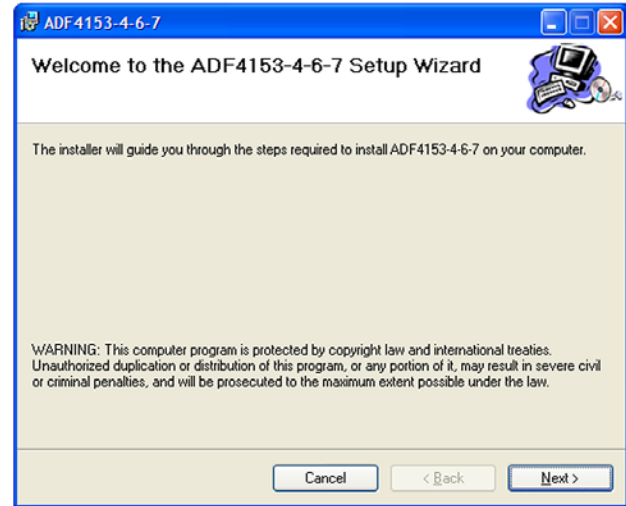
ADF4153-4-6-7

Welcome to the ADF4153-4-6-7 Setup Wizard

The installer will guide you through the steps required to install ADF4153-4-6-7 on your computer.

WARNING: This computer program is protected by copyright law and international treaties. Unauthorized duplication or distribution of this program, or any portion of it, may result in severe civil or criminal penalties, and will be prosecuted to the maximum extent possible under the law.

Cancel

< Back

Next >